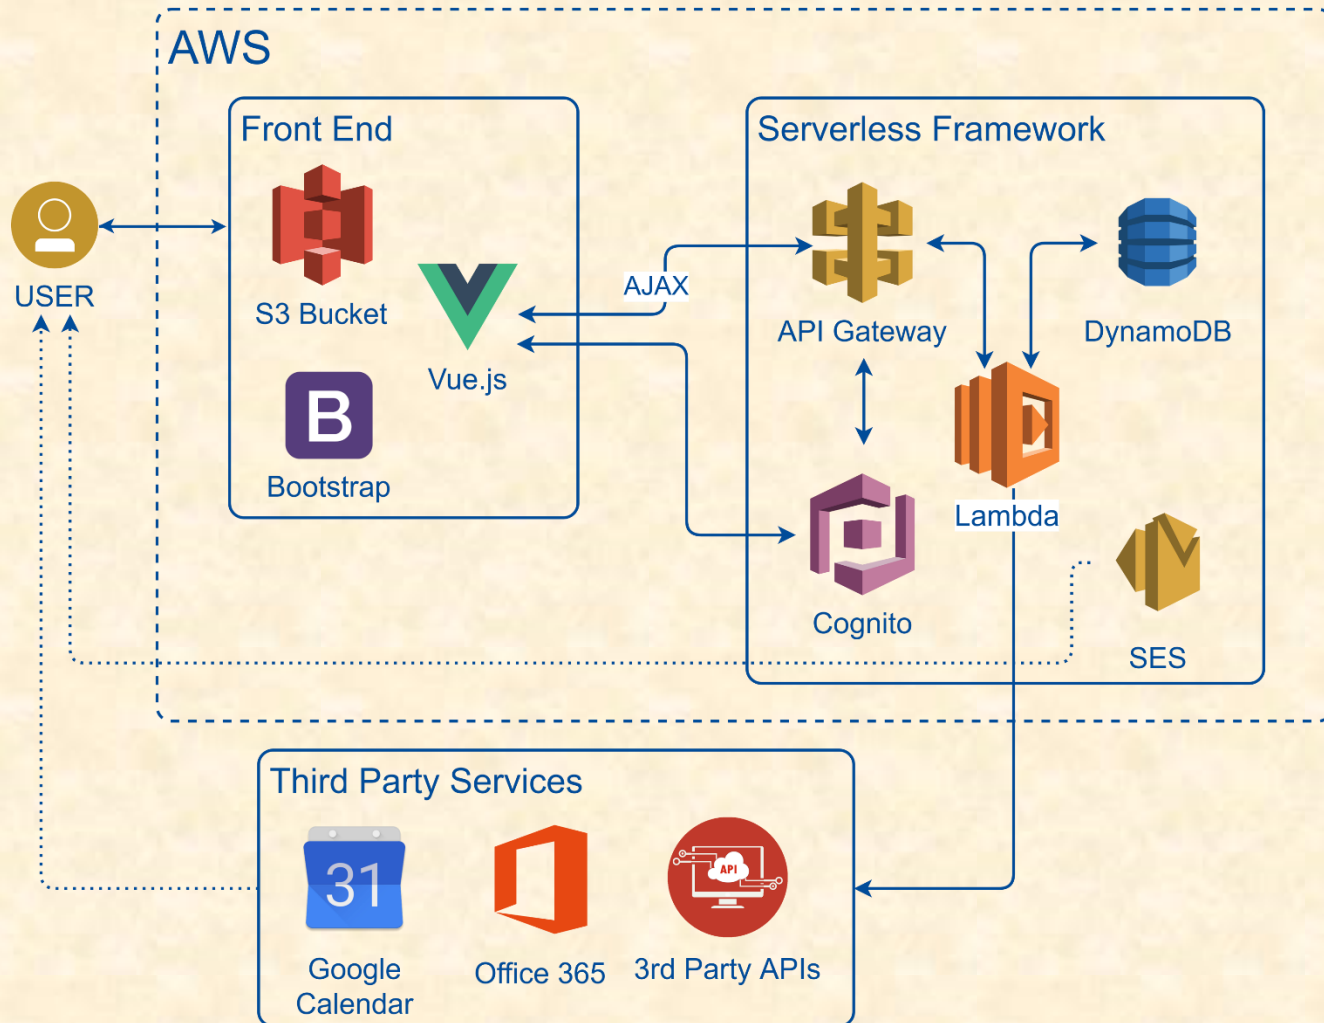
AWS

USER

Front End

S3 Bucket

Vue.js

B

Bootstrap

AJAX

Serverless Framework

API Gateway

DynamoDB

Lambda

Cognito

SES

Third Party Services

31

Google Calendar

Office 365

API

3rd Party APIs